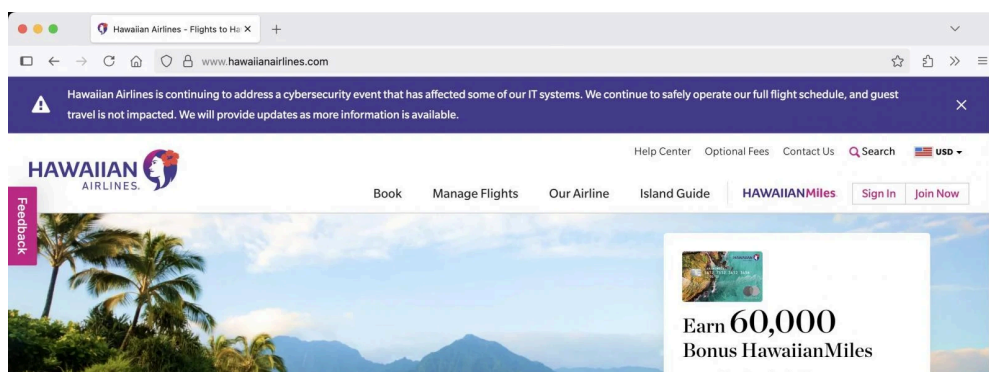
Hawaiian Airlines - Flights to Ha ×

www.hawaiianairlines.com

Hawaiian Airlines is continuing to address a cybersecurity event that has affected some of our IT systems. We continue to safely operate our full flight schedule, and guest travel is not impacted. We will provide updates as more information is available.

HAWAIIAN AIRLINES.

Help Center Optional Fees Contact Us Search USD

Book Manage Flights Our Airline Island Guide HAWAIIANMiles Sign In Join Now

Feedback

Earn 60,000 Bonus HawaiianMiles